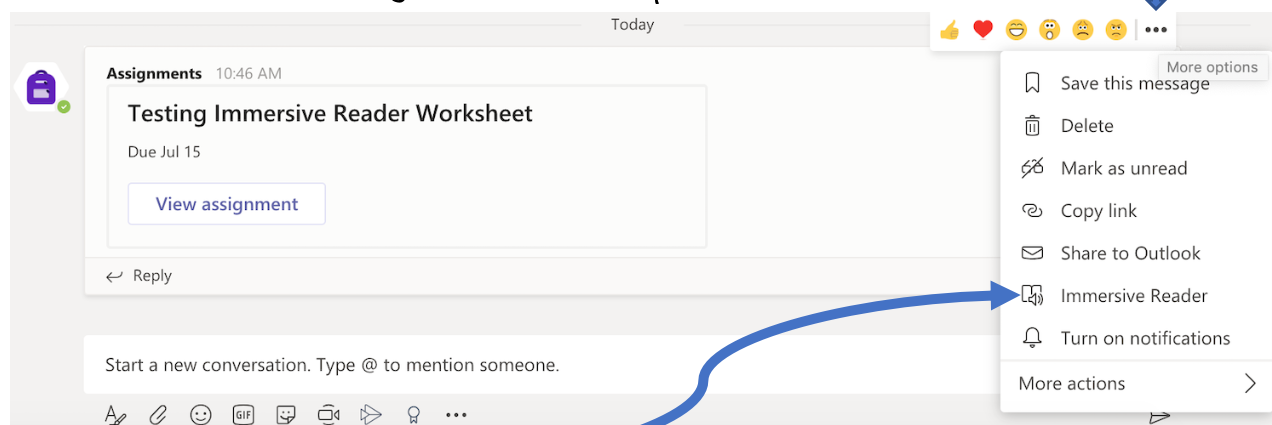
Today

Assignments 10:46 AM

Testing Immersive Reader Worksheet

Due Jul 15

View assignment

Reply

More options

Save this message

Delete

Mark as unread

Copy link

Share to Outlook

Immersive Reader

Turn on notifications

More actions

Start a new conversation. Type @ to mention someone.

GIF